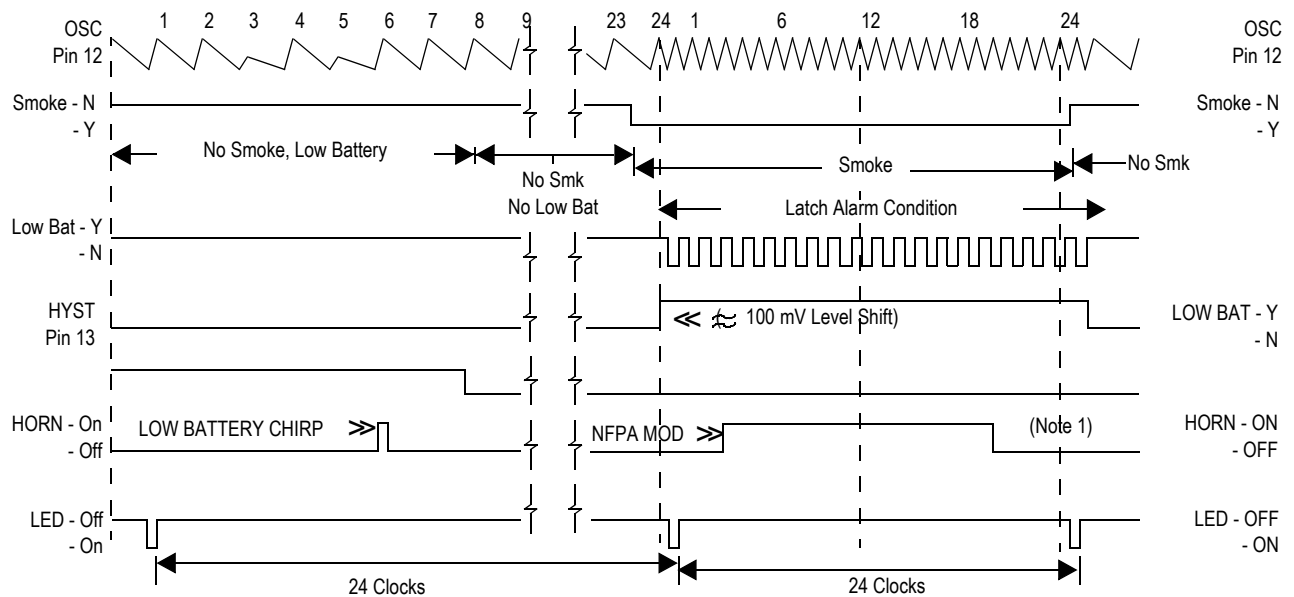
OSC Pin 12

1 2 3 4 5 6 7 8 9 23 24 1 6 12 18 24

OSC Pin 12

Smoke - N
- Y

Smoke - N
- Y

No Smoke, Low Battery

No Smk
No Low Bat

Smoke

No Smk

Latch Alarm Condition

Low Bat - Y
- N

HYST
Pin 13

≪ ≈ 100 mV Level Shift)

LOW BAT - Y
- N

HORN - On
- Off

LOW BATTERY CHIRP ≫

NFPA MOD ≫

(Note 1)

HORN - ON
- OFF

LED - Off
- On

LED - OFF
- ON

24 Clocks

24 Clocks